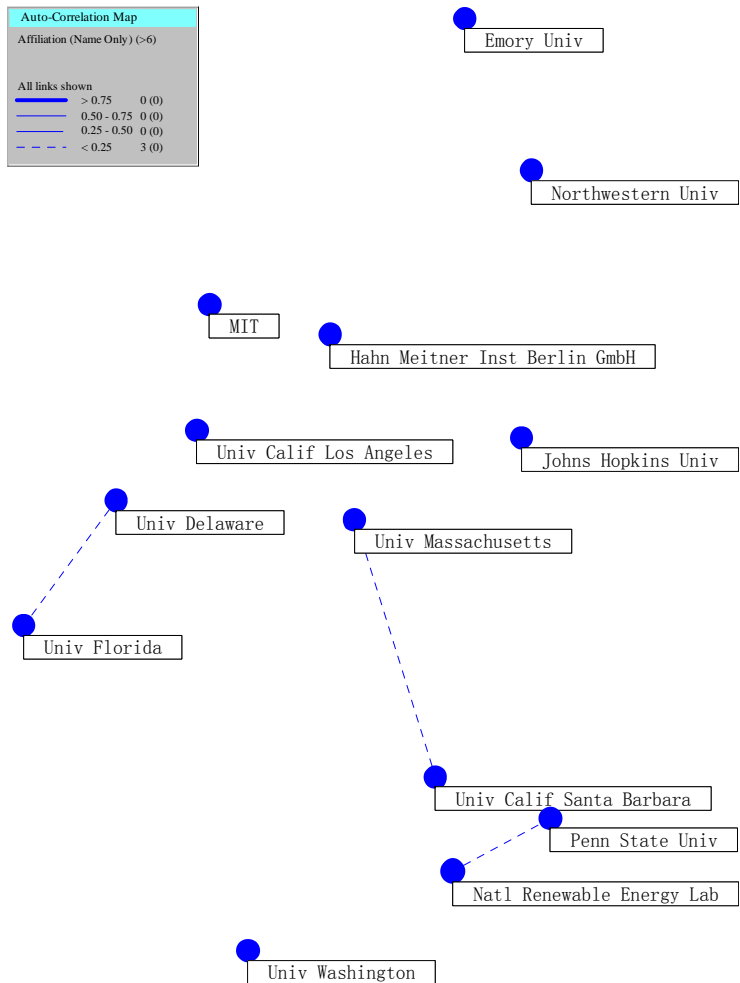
Auto-Correlation Map
Affiliation (Name Only) (>6)

All links shown
> 0.75 0 (0)
0.50 - 0.75 0 (0)
0.25 - 0.50 0 (0)
< 0.25 3 (0)

Emory Univ

Northwestern Univ

MIT

Hahn Meitner Inst Berlin GmbH

Univ Calif Los Angeles

Johns Hopkins Univ

Univ Delaware

Univ Massachusetts

Univ Florida

Univ Calif Santa Barbara

Penn State Univ

Natl Renewable Energy Lab

Univ Washington